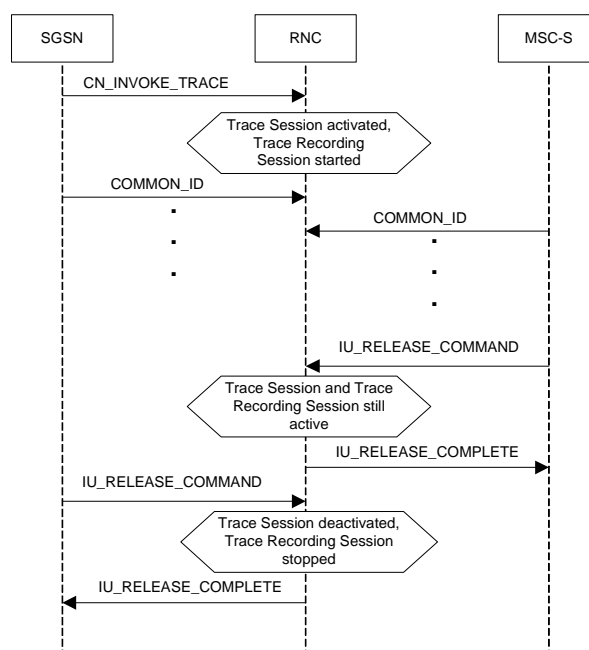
SGSN

RNC

MSC-S

CN_INVOKE_TRACE

Trace Session activated, Trace Recording Session started

COMMON_ID

COMMON_ID

IU_RELEASE_COMMAND

Trace Session and Trace Recording Session still active

IU_RELEASE_COMPLETE

IU_RELEASE_COMMAND

Trace Session deactivated, Trace Recording Session stopped

IU_RELEASE_COMPLETE